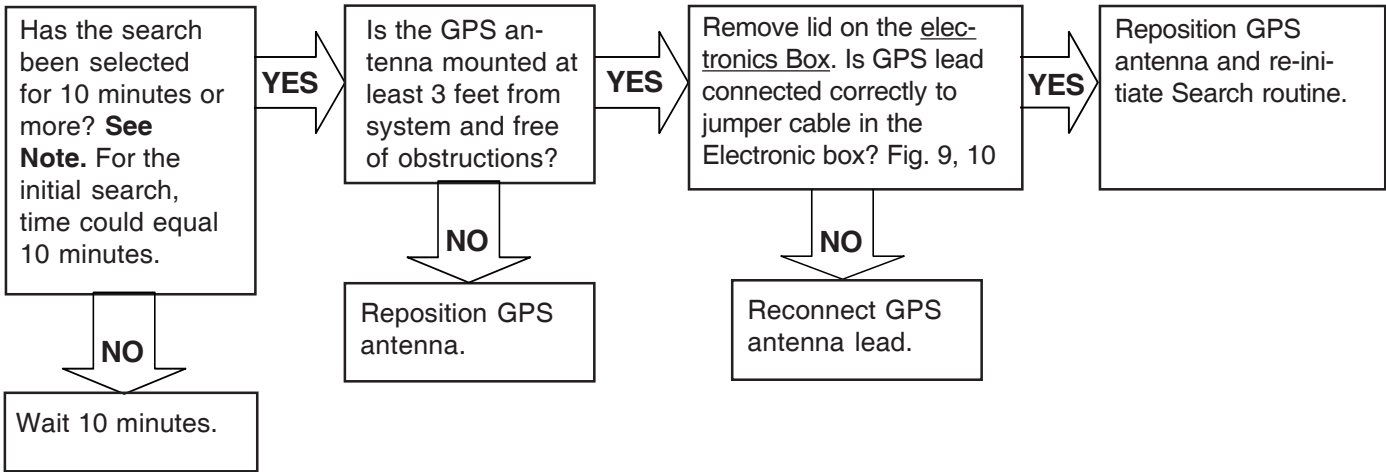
Has the search been selected for 10 minutes or more? **See Note.** For the initial search, time could equal 10 minutes.

YES

Is the GPS antenna mounted at least 3 feet from system and free of obstructions?

YES

Remove lid on the electronics Box. Is GPS lead connected correctly to jumper cable in the Electronic box? Fig. 9, 10

YES

Reposition GPS antenna and re-initiate Search routine.

NO

Wait 10 minutes.

NO

Reposition GPS antenna.

NO

Reconnect GPS antenna lead.